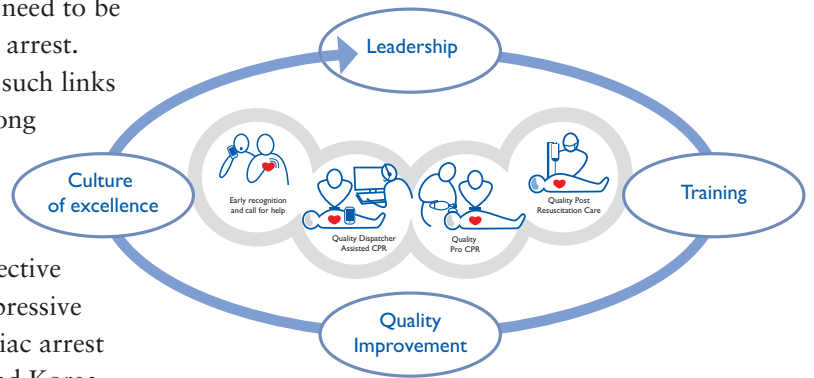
need to be arrest. such links ong

ective pressive iac arrest

Leadership

Culture of excellence

Training

Quality Improvement

Early recognition and call for help

Quality Dispatcher Assisted CPR

Quality Pro CPR

Quality Post Resuscitation Care